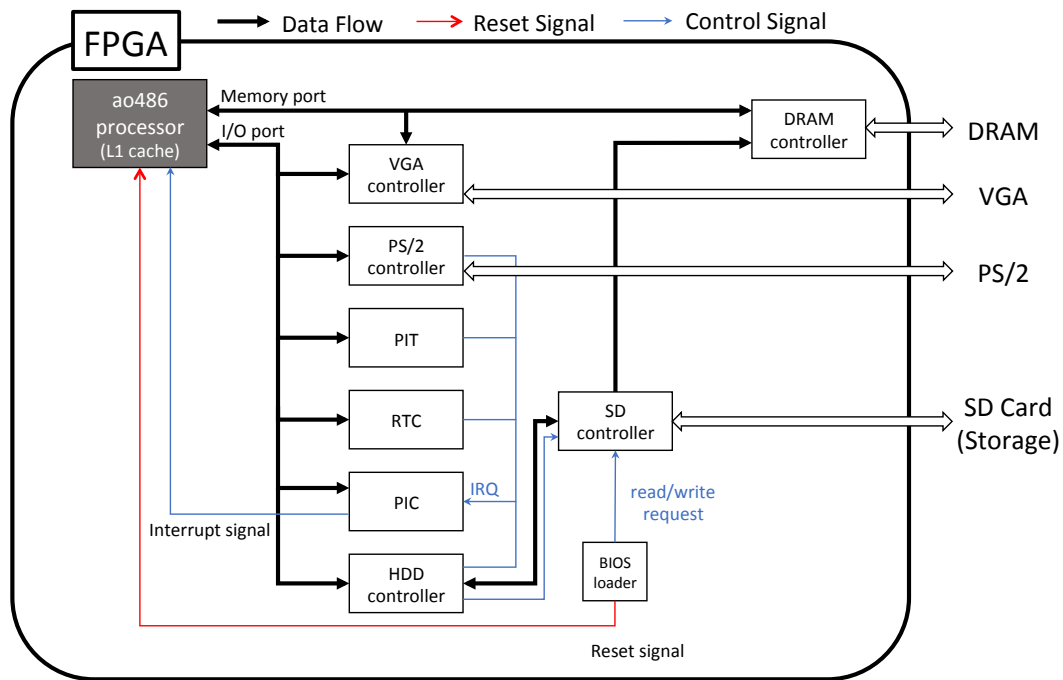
FPGA

Data Flow

Reset Signal

Control Signal

ao486 processor (L1 cache)

Memory port

I/O port

DRAM controller

DRAM

VGA controller

VGA

PS/2 controller

PS/2

PIT

RTC

SD controller

SD Card (Storage)

PIC

IRQ

Interrupt signal

read/write request

HDD controller

BIOS loader

Reset signal